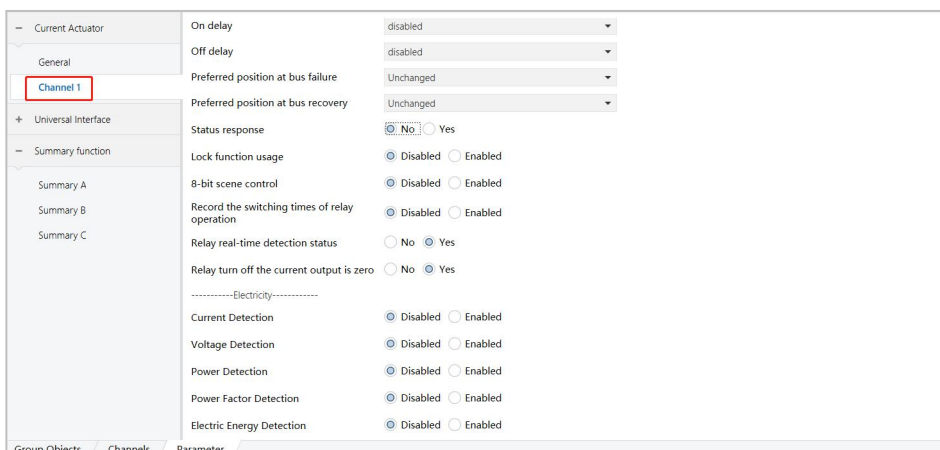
− Current Actuator
General
Channel 1
+ Universal Interface
− Summary function
Summary A
Summary B
Summary C

On delay | disabled
Off delay | disabled
Preferred position at bus failure | Unchanged
Preferred position at bus recovery | Unchanged
Status response | No Yes
Lock function usage | Disabled Enabled
8-bit scene control | Disabled Enabled
Record the switching times of relay operation | Disabled Enabled
Relay real-time detection status | No Yes
Relay turn off the current output is zero | No Yes
------------Electricity------------
Current Detection | Disabled Enabled
Voltage Detection | Disabled Enabled
Power Detection | Disabled Enabled
Power Factor Detection | Disabled Enabled
Electric Energy Detection | Disabled Enabled

Group Objects Channels Parameter